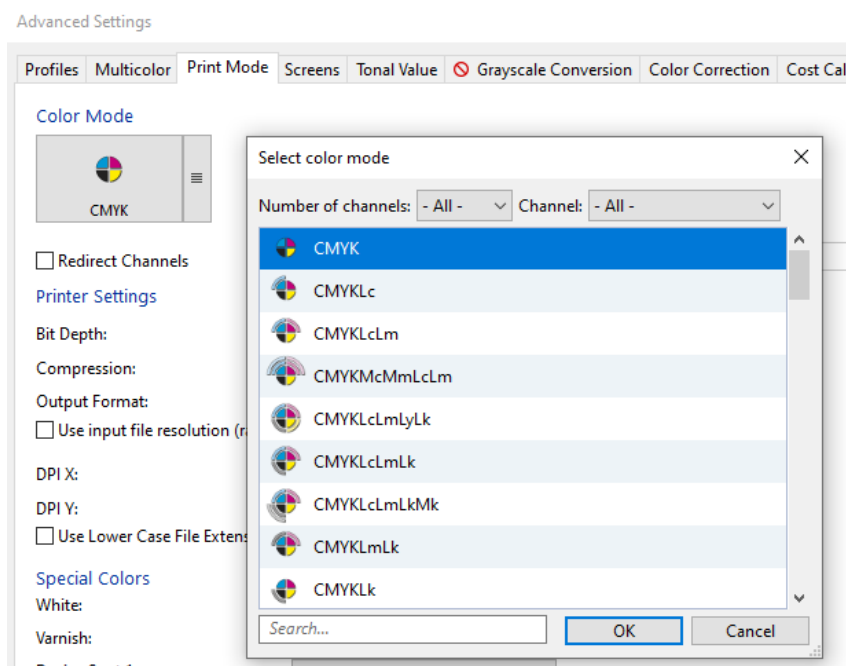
Advanced Settings

Profiles | Multicolor | Print Mode | Screens | Tonal Value | Grayscale Conversion | Color Correction | Cost Cal

Color Mode

CMYK

Redirect Channels

Printer Settings

Bit Depth:

Compression:

Output Format:

Use input file resolution (r

DPI X:

DPI Y:

Use Lower Case File Extens

Special Colors

White:

Varnish:

Select color mode

Number of channels: - All -   Channel: - All -

CMYK
CMYKLc
CMYKLcLm
CMYKMcMmLcLm
CMYKLcLmLyLk
CMYKLcLmLk
CMYKLcLmLkMk
CMYKLmLk
CMYKLk

Search...

OK

Cancel